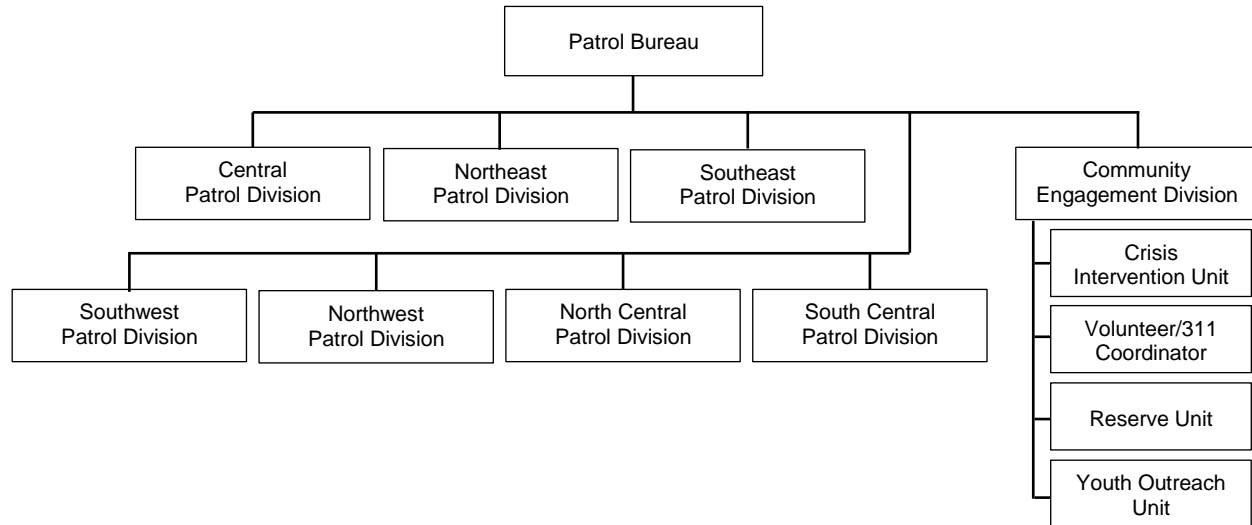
Patrol Bureau

Central Patrol Division

Northeast Patrol Division

Southeast Patrol Division

Community Engagement Division

Southwest Patrol Division

Northwest Patrol Division

North Central Patrol Division

South Central Patrol Division

Crisis Intervention Unit

Volunteer/311 Coordinator

Reserve Unit

Youth Outreach Unit